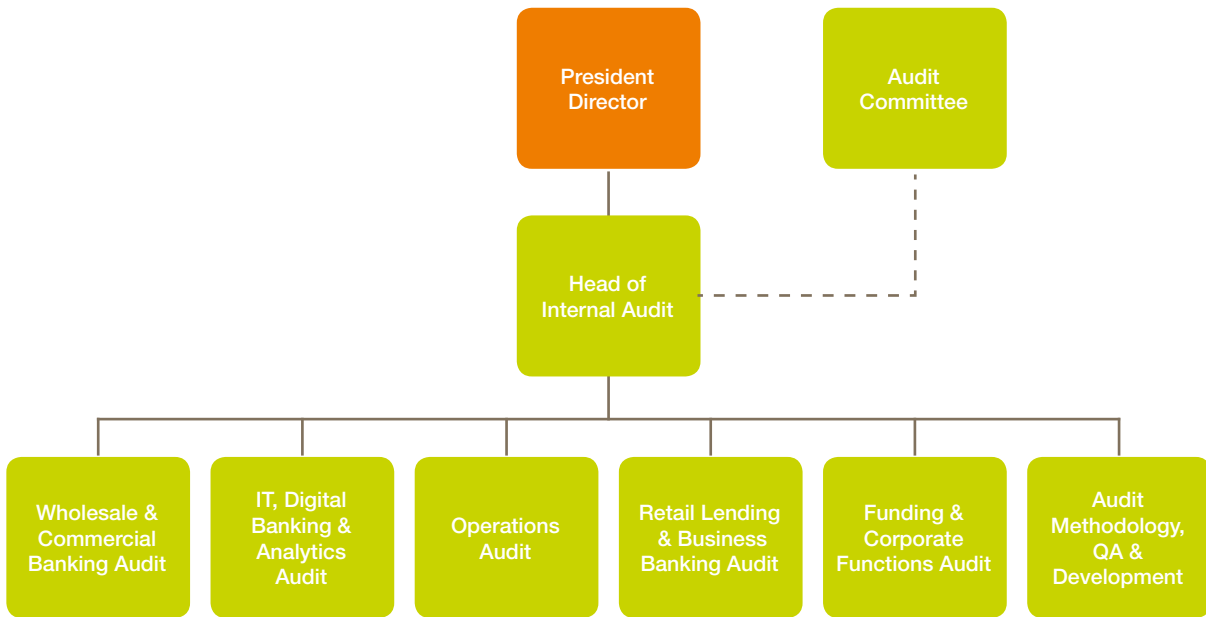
President Director

Audit Committee

Head of Internal Audit

Wholesale & Commercial Banking Audit

IT, Digital Banking & Analytics Audit

Operations Audit

Retail Lending & Business Banking Audit

Funding & Corporate Functions Audit

Audit Methodology, QA & Development